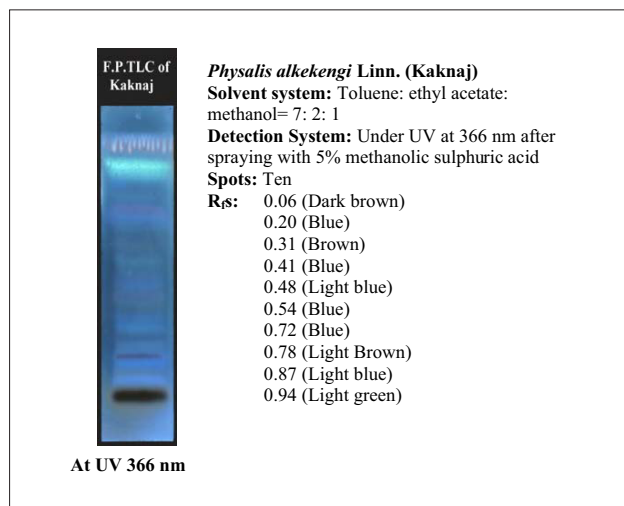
F.P.TLC of Kaknaj

At UV 366 nm

*Physalis alkekengi* Linn. (Kaknaj)
**Solvent system:** Toluene: ethyl acetate: methanol= 7: 2: 1
**Detection System:** Under UV at 366 nm after spraying with 5% methanolic sulphuric acid
**Spots:** Ten
**R$_f$s:** 0.06 (Dark brown)
0.20 (Blue)
0.31 (Brown)
0.41 (Blue)
0.48 (Light blue)
0.54 (Blue)
0.72 (Blue)
0.78 (Light Brown)
0.87 (Light blue)
0.94 (Light green)